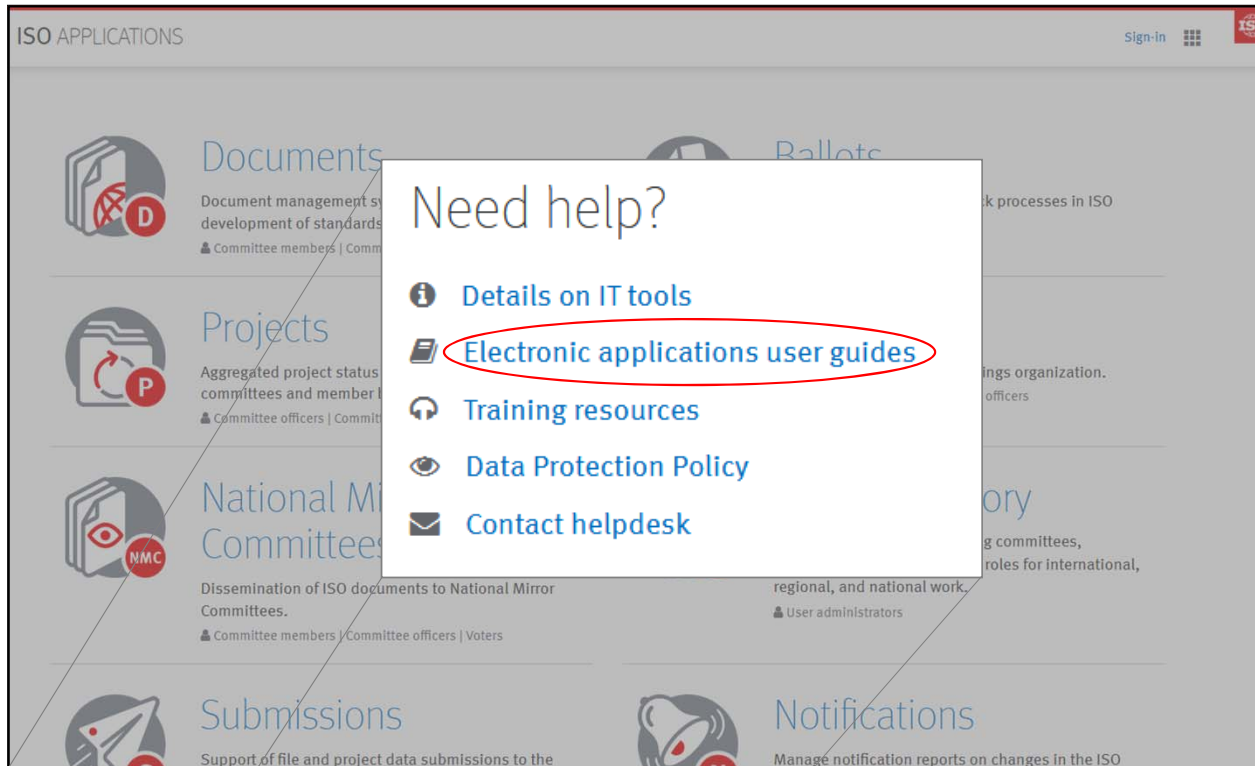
ISO APPLICATIONS

Sign-in

Documents

Document management sy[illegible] development of standards

Committee members | Comm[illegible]

Ballots

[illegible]k processes in ISO

Projects

Aggregated project status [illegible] committees and member b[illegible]

Committee officers | Commit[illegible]

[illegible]ings organization.

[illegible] officers

National Mi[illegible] Committees

D

P

NMC

Dissemination of ISO documents to National Mirror Committees.

Committee members | Committee officers | Voters

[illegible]ory

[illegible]g committees, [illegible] roles for international, regional, and national work.

User administrators

Submissions

Support of file and project data submissions to the

Notifications

Manage notification reports on changes in the ISO

Need help?

Details on IT tools

Electronic applications user guides

Training resources

Data Protection Policy

Contact helpdesk